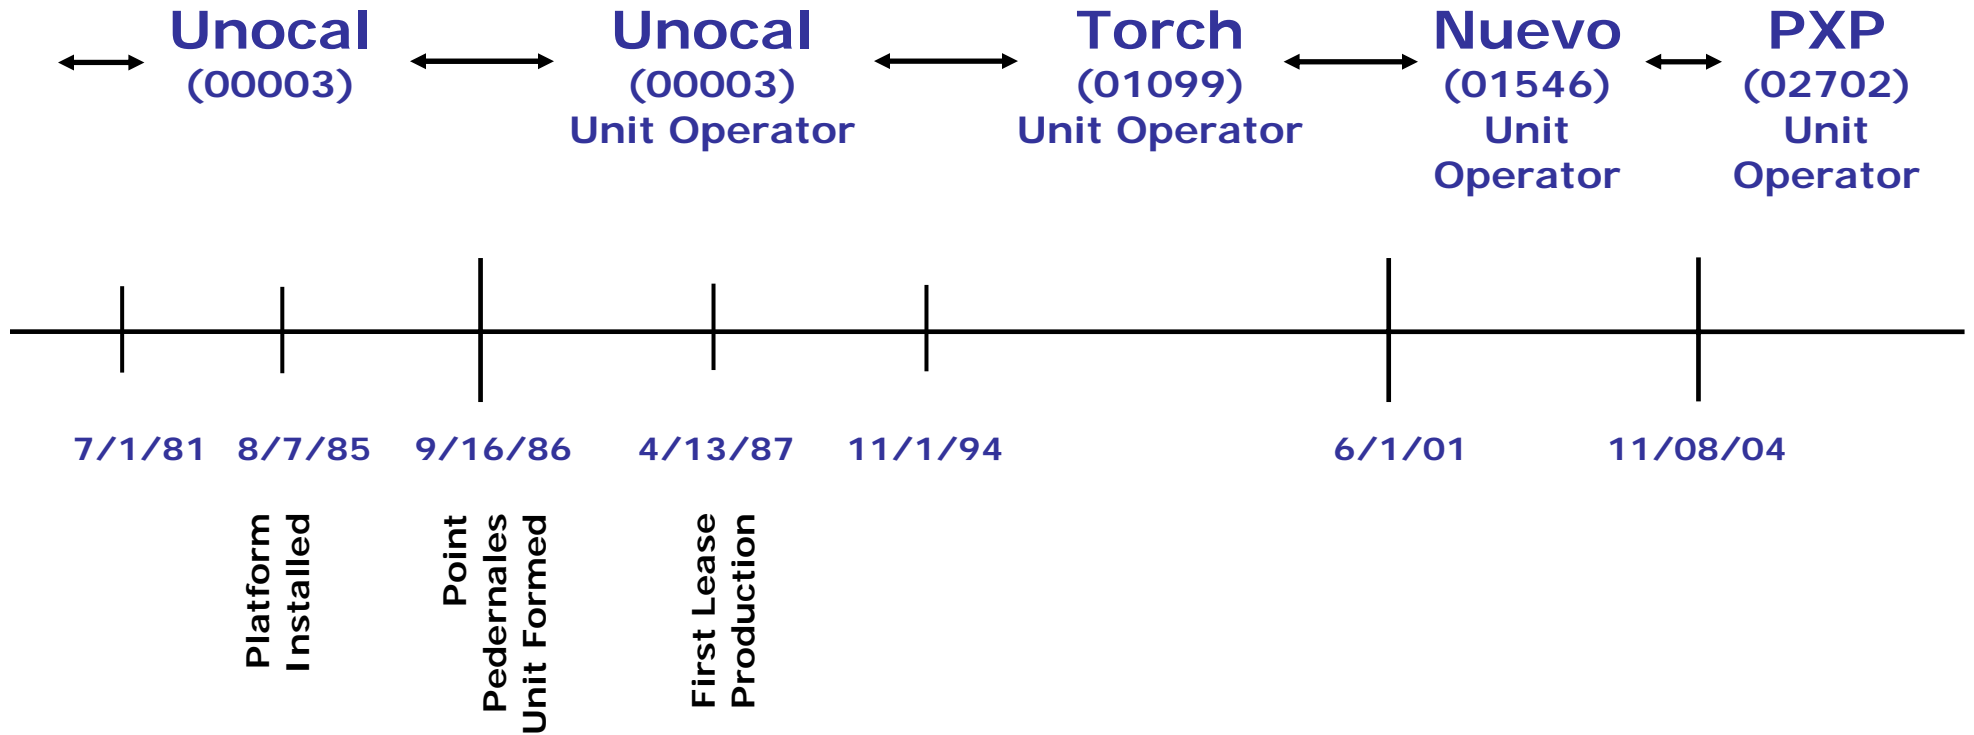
Unocal
(00003)

Unocal
(00003)
Unit Operator

Torch
(01099)
Unit Operator

Nuevo
(01546)
Unit Operator

PXP
(02702)
Unit Operator

7/1/81 8/7/85 9/16/86 4/13/87 11/1/94 6/1/01 11/08/04

Platform Installed

Point Pedernales Unit Formed

First Lease Production